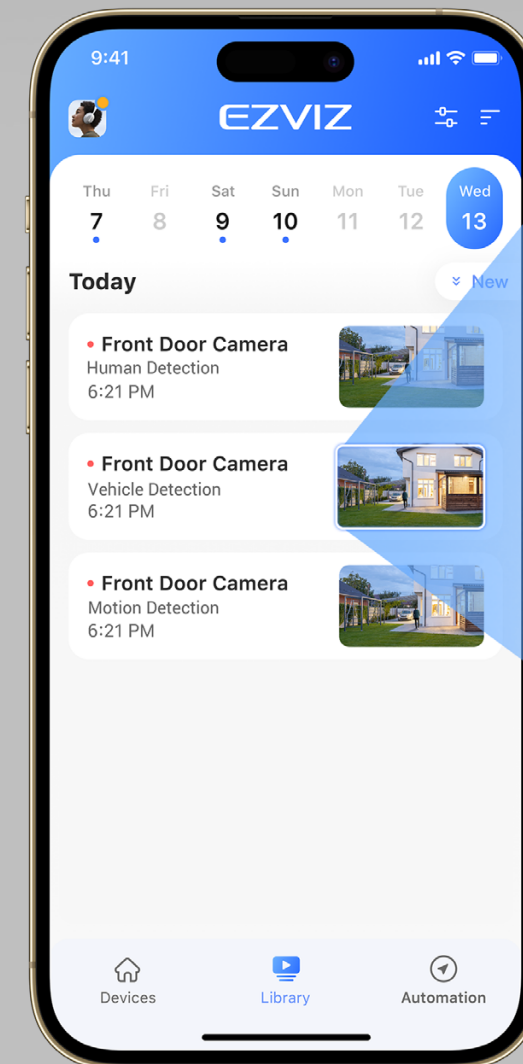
9:41

EZVIZ

Thu 7 Fri 8 Sat 9 Sun 10 Mon 11 Tue 12 Wed 13

Today

New

Front Door Camera
Human Detection
6:21 PM

Front Door Camera
Vehicle Detection
6:21 PM

Front Door Camera
Motion Detection
6:21 PM

Devices Library Automation